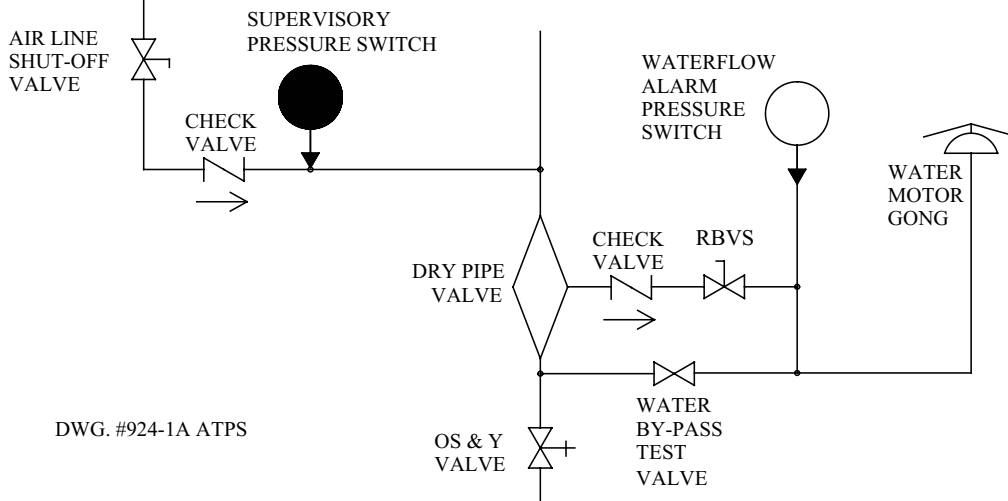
AIR LINE SHUT-OFF VALVE

SUPERVISORY PRESSURE SWITCH

CHECK VALVE

WATERFLOW ALARM PRESSURE SWITCH

WATER MOTOR GONG

DRY PIPE VALVE

CHECK VALVE

RBVS

WATER BY-PASS TEST VALVE

OS & Y VALVE

DWG. #924-1A ATPS